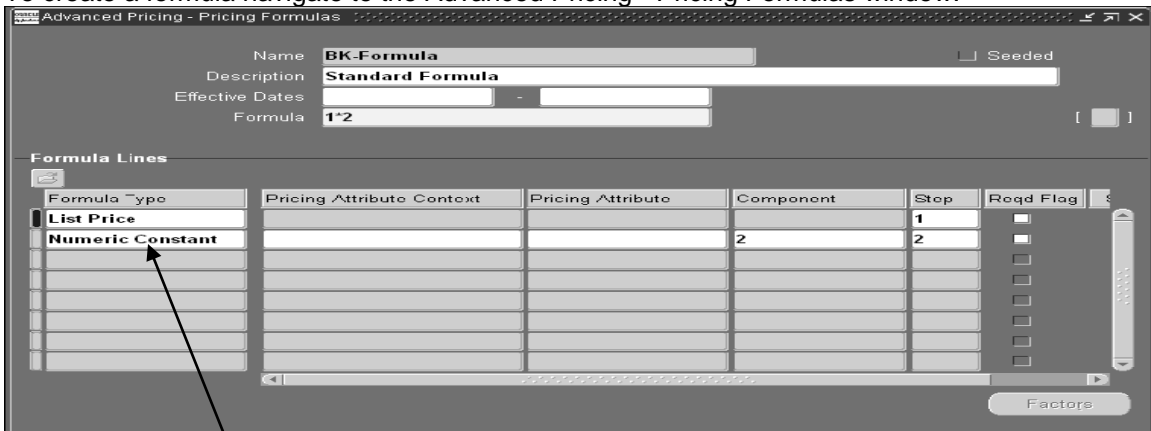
To create a formula navigate to the Advanced Pricing - Pricing Formulas window.

Advanced Pricing - Pricing Formulas

Name BK-Formula
Seeded
Description Standard Formula
Effective Dates -
Formula 1*2

[ ]

Formula Lines

| Formula Type | Pricing Attribute Context | Pricing Attribute | Component | Step | Reqd Flag |
|---|---|---|---|---|---|
| List Price | | | | 1 | |
| Numeric Constant | | | 2 | 2 | |

Factors